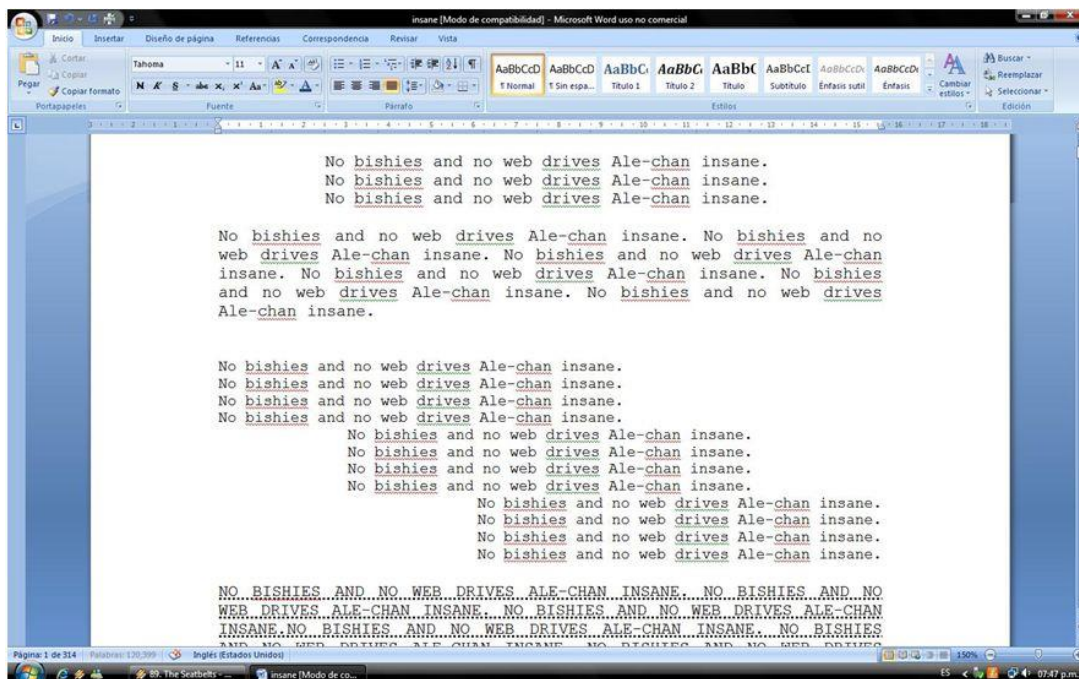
insane [Modo de compatibilidad] - Microsoft Word uso no comercial

Inicio Insertar Diseño de página Referencias Correspondencia Revisar Vista

Cortar
Copiar
Pegar
Copiar formato
Portapapeles

Tahoma 11
N K S abe x, x² Aa
Fuente

Párrafo

AaBbCcD ¶ Normal
AaBbCcD ¶ Sin espa...
AaBbC Título 1
AaBbC Título 2
AaBbC Título
AaBbCcI Subtítulo
AaBbCcD Énfasis sutil
AaBbCcD Énfasis
Cambiar estilos
Estilos

Buscar
Reemplazar
Seleccionar
Edición

No bishies and no web drives Ale-chan insane.
No bishies and no web drives Ale-chan insane.
No bishies and no web drives Ale-chan insane.

No bishies and no web drives Ale-chan insane. No bishies and no web drives Ale-chan insane. No bishies and no web drives Ale-chan insane. No bishies and no web drives Ale-chan insane. No bishies and no web drives Ale-chan insane. No bishies and no web drives Ale-chan insane.

No bishies and no web drives Ale-chan insane.
No bishies and no web drives Ale-chan insane.
No bishies and no web drives Ale-chan insane.
No bishies and no web drives Ale-chan insane.
No bishies and no web drives Ale-chan insane.
No bishies and no web drives Ale-chan insane.
No bishies and no web drives Ale-chan insane.
No bishies and no web drives Ale-chan insane.
No bishies and no web drives Ale-chan insane.
No bishies and no web drives Ale-chan insane.
No bishies and no web drives Ale-chan insane.
No bishies and no web drives Ale-chan insane.

NO BISHIES AND NO WEB DRIVES ALE-CHAN INSANE. NO BISHIES AND NO WEB DRIVES ALE-CHAN INSANE. NO BISHIES AND NO WEB DRIVES ALE-CHAN INSANE.NO BISHIES AND NO WEB DRIVES ALE-CHAN INSANE. NO BISHIES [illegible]

Página: 1 de 314 Palabras: 120,399 Inglés (Estados Unidos) 150%

89. The Seatbelts - ... insane [Modo de co... ES 07:47 p.m.